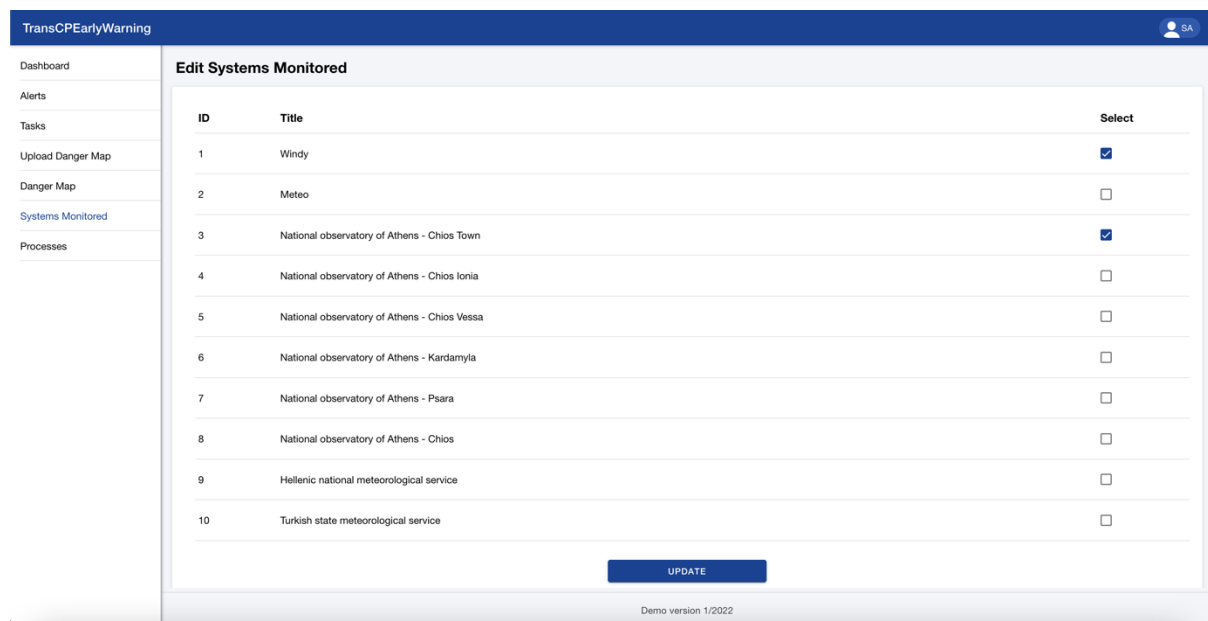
TransCPEarlyWarning

SA

Dashboard
Alerts
Tasks
Upload Danger Map
Danger Map
Systems Monitored
Processes

Edit Systems Monitored

| ID | Title | Select |
|---|---|---|
| 1 | Windy | ☑ |
| 2 | Meteo | ☐ |
| 3 | National observatory of Athens - Chios Town | ☑ |
| 4 | National observatory of Athens - Chios Ionia | ☐ |
| 5 | National observatory of Athens - Chios Vessa | ☐ |
| 6 | National observatory of Athens - Kardamyla | ☐ |
| 7 | National observatory of Athens - Psara | ☐ |
| 8 | National observatory of Athens - Chios | ☐ |
| 9 | Hellenic national meteorological service | ☐ |
| 10 | Turkish state meteorological service | ☐ |

UPDATE

Demo version 1/2022